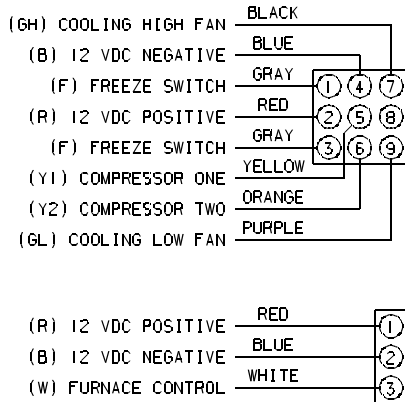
(GH) COOLING HIGH FAN BLACK
(B) 12 VDC NEGATIVE BLUE
(F) FREEZE SWITCH GRAY
(R) 12 VDC POSITIVE RED
(F) FREEZE SWITCH GRAY
(Y1) COMPRESSOR ONE YELLOW
(Y2) COMPRESSOR TWO ORANGE
(GL) COOLING LOW FAN PURPLE

1 4 7
2 5 8
3 6 9

(R) 12 VDC POSITIVE RED
(B) 12 VDC NEGATIVE BLUE
(W) FURNACE CONTROL WHITE

1
2
3